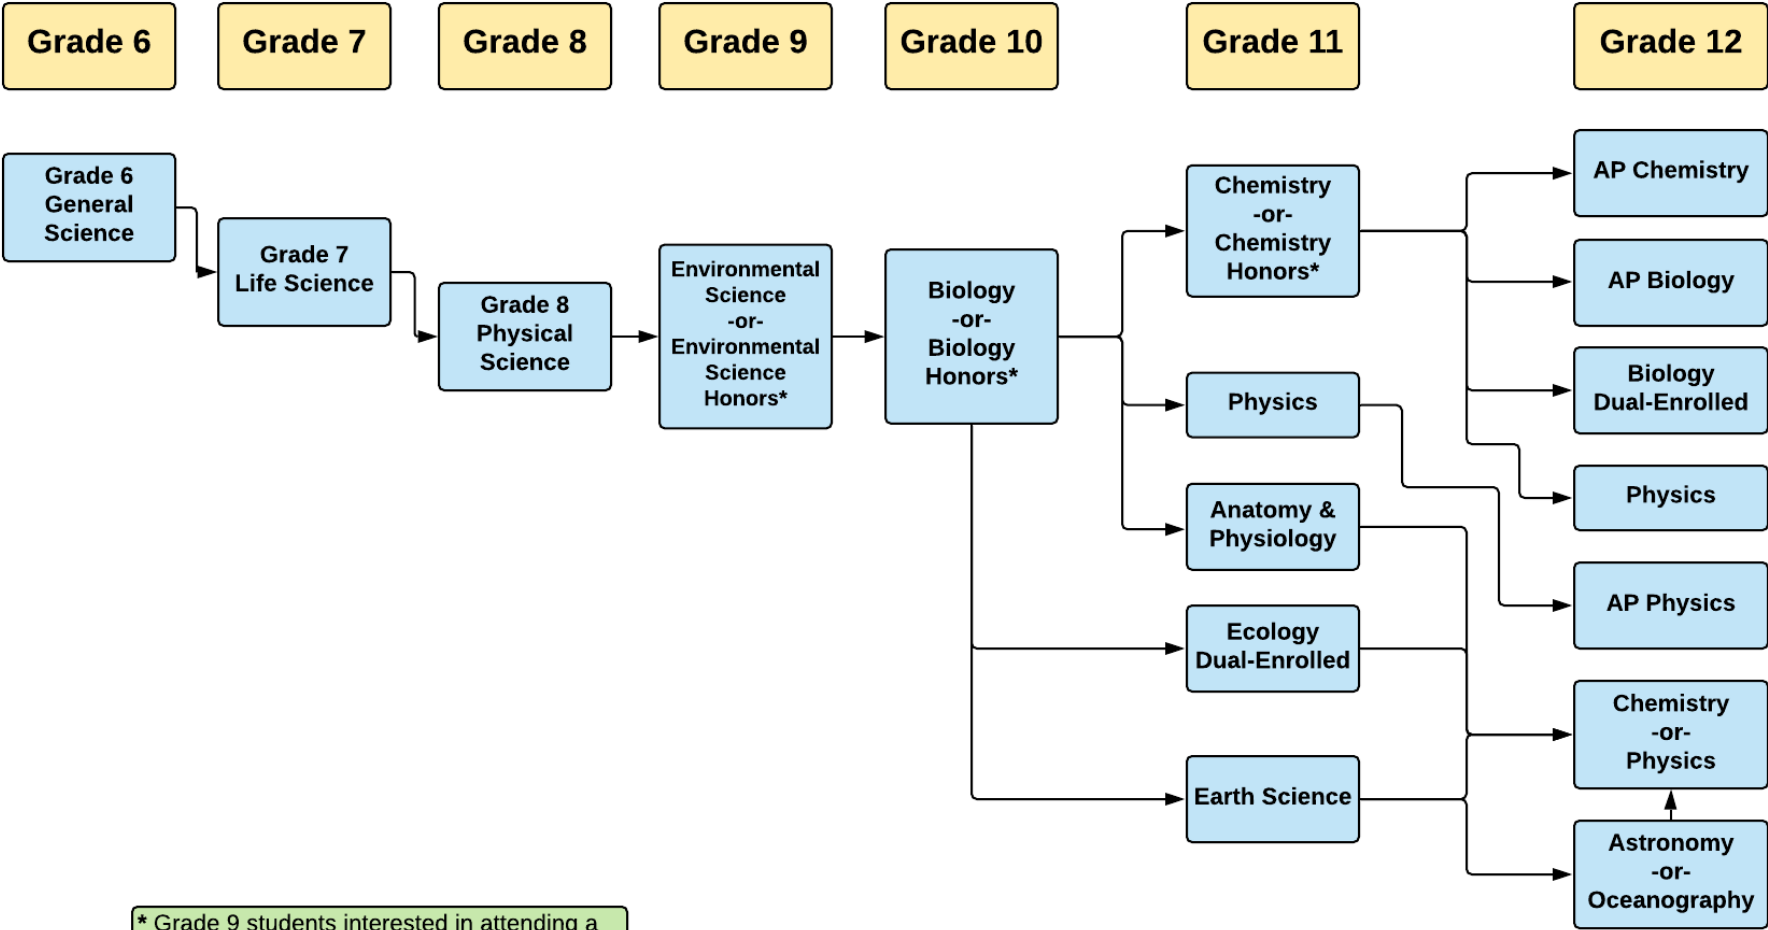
Grade 6

Grade 7

Grade 8

Grade 9

Grade 10

Grade 11

Grade 12

Grade 6 General Science

Grade 7 Life Science

Grade 8 Physical Science

Environmental Science -or- Environmental Science Honors*

Biology -or- Biology Honors*

Chemistry -or- Chemistry Honors*

Physics

Anatomy & Physiology

Ecology Dual-Enrolled

Earth Science

AP Chemistry

AP Biology

Biology Dual-Enrolled

Physics

AP Physics

Chemistry -or- Physics

Astronomy -or- Oceanography

* Grade 9 students interested in attending a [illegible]